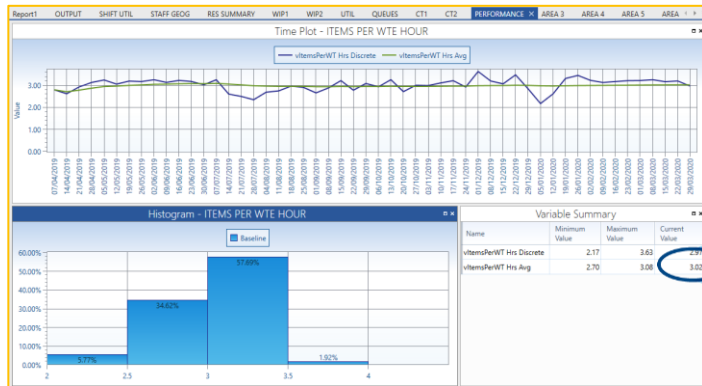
Report1 OUTPUT SHIFT UTIL STAFF GEOG RES SUMMARY WIP1 WIP2 UTIL QUEUES CT1 CT2 PERFORMANCE × AREA 3 AREA 4 AREA 5 AREA

Time Plot - ITEMS PER WTE HOUR

vItemsPerWT Hrs Discrete vItemsPerWT Hrs Avg

Value

3.00
2.00
1.00
0.00

07/04/2019 14/04/2019 21/04/2019 28/04/2019 05/05/2019 12/05/2019 19/05/2019 26/05/2019 02/06/2019 09/06/2019 16/06/2019 23/06/2019 30/06/2019 07/07/2019 14/07/2019 21/07/2019 28/07/2019 04/08/2019 11/08/2019 18/08/2019 25/08/2019 01/09/2019 08/09/2019 15/09/2019 22/09/2019 29/09/2019 06/10/2019 13/10/2019 20/10/2019 27/10/2019 03/11/2019 10/11/2019 17/11/2019 24/11/2019 01/12/2019 08/12/2019 15/12/2019 22/12/2019 29/12/2019 05/01/2020 12/01/2020 19/01/2020 26/01/2020 02/02/2020 09/02/2020 16/02/2020 23/02/2020 01/03/2020 08/03/2020 15/03/2020 22/03/2020 29/03/2020

Histogram - ITEMS PER WTE HOUR

Baseline

60.00%
50.00%
40.00%
30.00%
20.00%
10.00%
0.00%

5.77%
34.62%
57.69%
1.92%

2 2.5 3 3.5 4

Variable Summary

| Name | Minimum Value | Maximum Value | Current Value |
|---|---|---|---|
| vItemsPerWT Hrs Discrete | 2.17 | 3.63 | 2.9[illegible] |
| vItemsPerWT Hrs Avg | 2.70 | 3.08 | 3.02 |